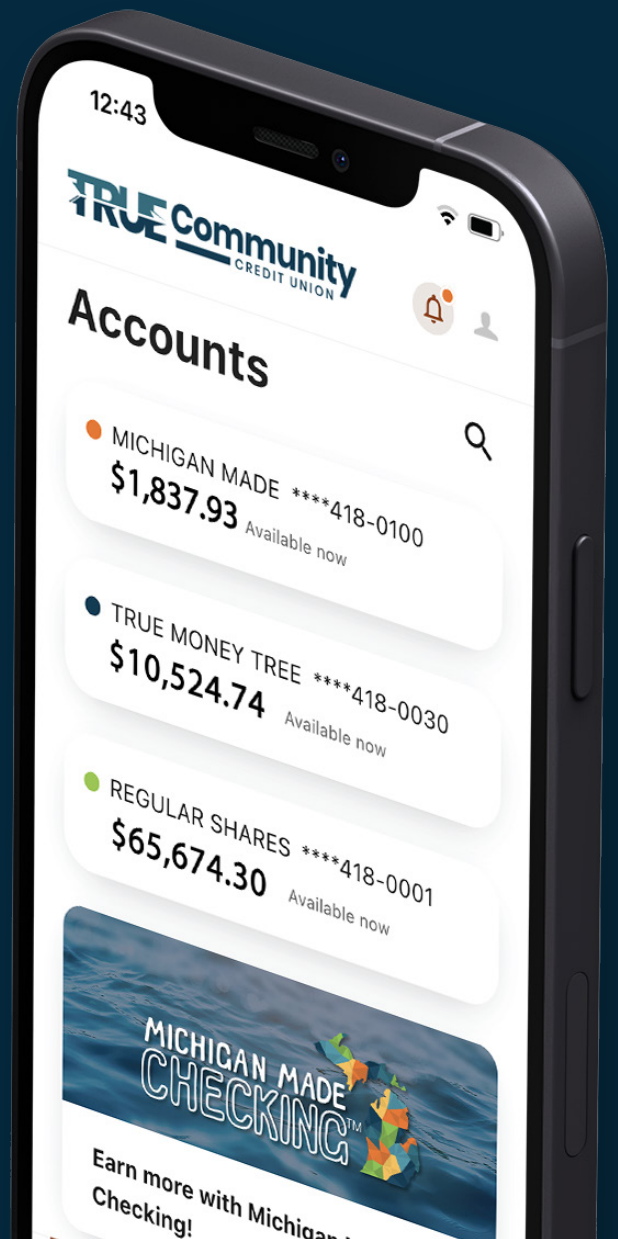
12:43

TRUE Community CREDIT UNION

Accounts

MICHIGAN MADE ****418-0100
$1,837.93 Available now

TRUE MONEY TREE ****418-0030
$10,524.74 Available now

REGULAR SHARES ****418-0001
$65,674.30 Available now

MICHIGAN MADE CHECKING™

Earn more with Michigan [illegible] Checking!